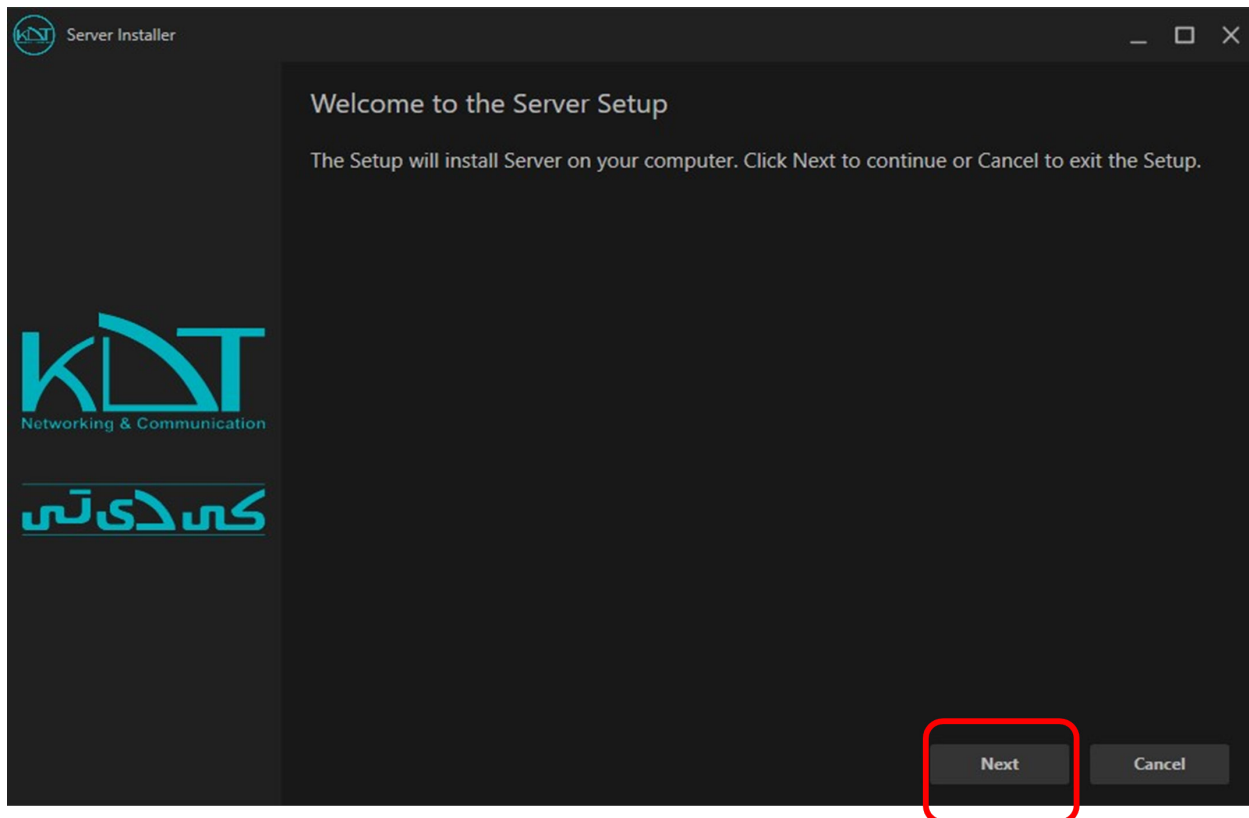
Server Installer

Welcome to the Server Setup

The Setup will install Server on your computer. Click Next to continue or Cancel to exit the Setup.

KDT
Networking & Communication

کی دی تی

Next

Cancel